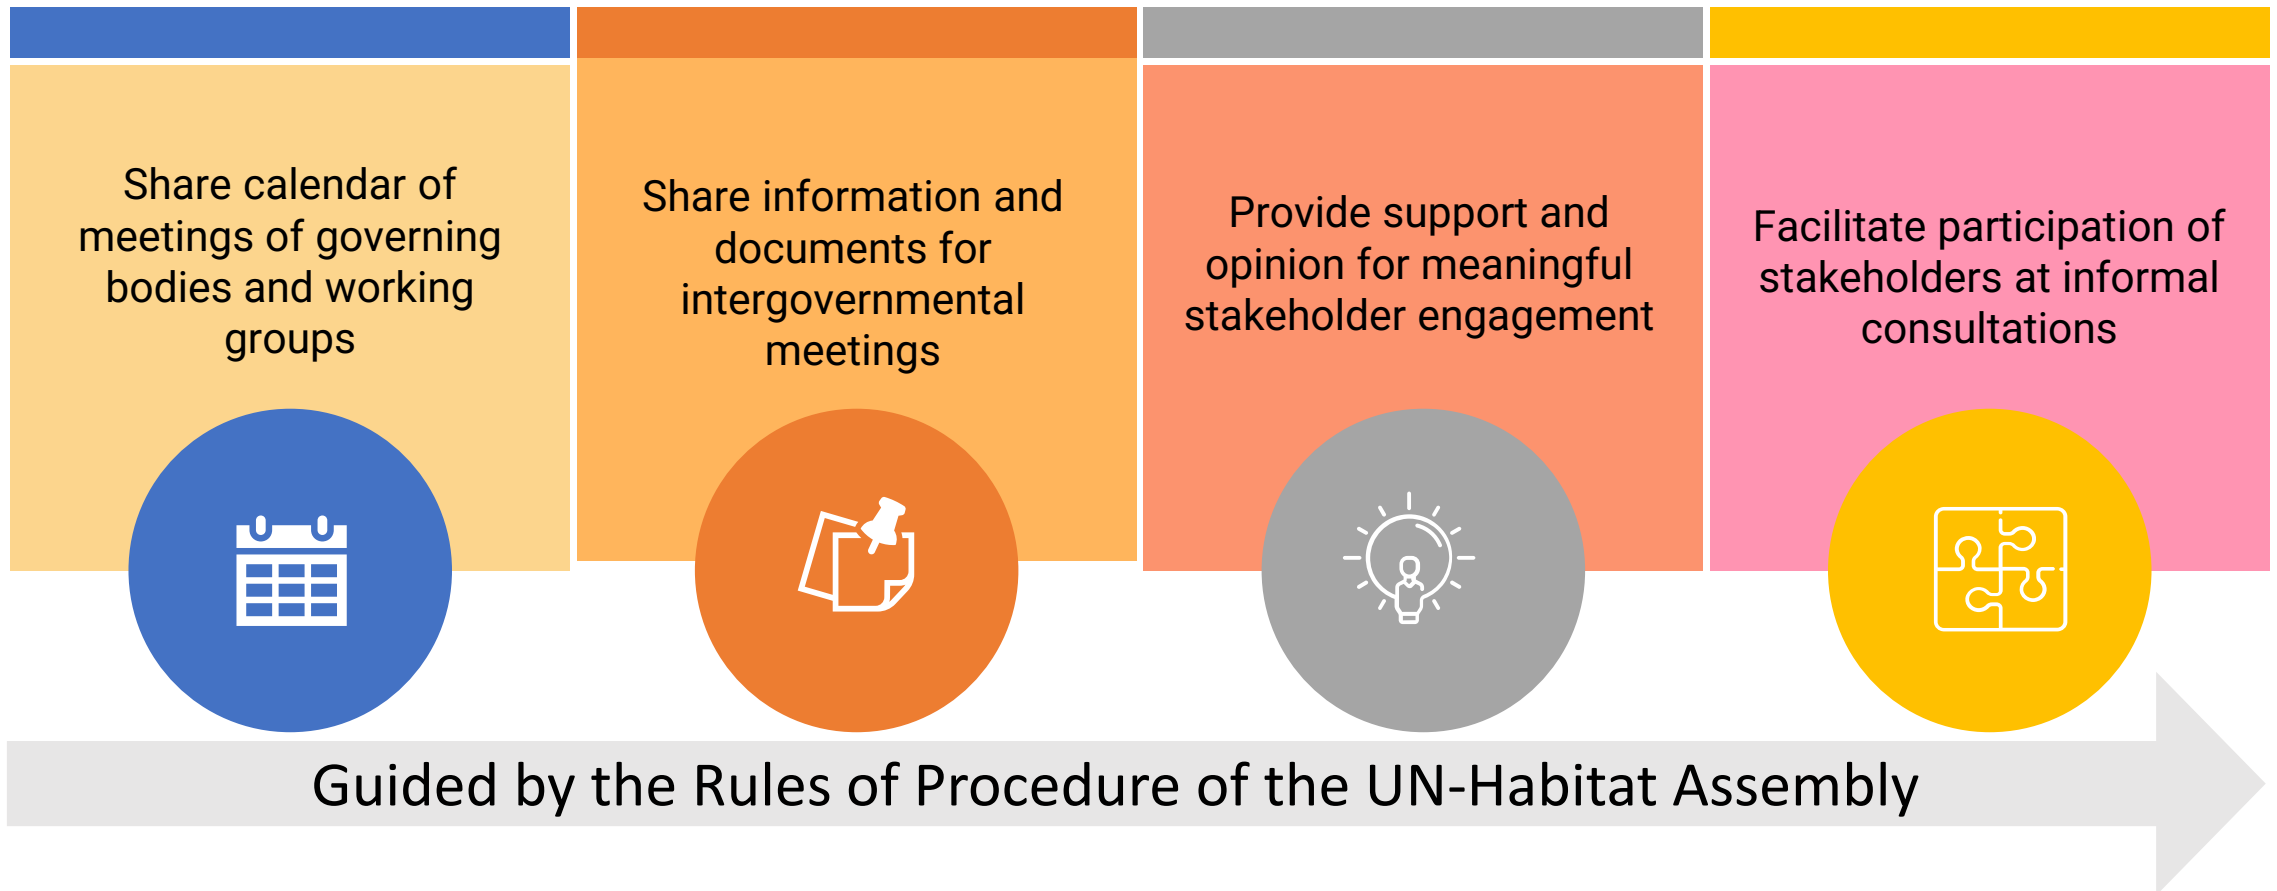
Share calendar of meetings of governing bodies and working groups

Share information and documents for intergovernmental meetings

Provide support and opinion for meaningful stakeholder engagement

Facilitate participation of stakeholders at informal consultations

Guided by the Rules of Procedure of the UN-Habitat Assembly